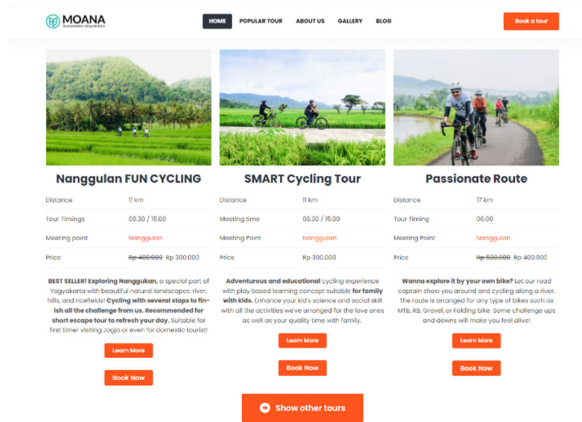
MOANA

HOME POPULAR TOUR ABOUT US GALLERY BLOG

Book a tour

Nanggulan FUN CYCLING

| Distance | 11 km |
|---|---|
| Tour Timings | 06.30 / 15.00 |
| Meeting point | Nanggulan |
| Price | ~~Rp 400.000~~ Rp 300.000 |

BEST SELLER! Exploring Nanggulan, a special part of Yogyakarta with beautiful natural landscapes: river, hills, and ricefields! Cycling with several stops to finish all the challenge from us. Recommended for short escape tour to refresh your day. Suitable for first timer visiting Jogja or even for domestic tourist!

Learn More

Book Now

SMART Cycling Tour

| Distance | 11 km |
|---|---|
| Meeting time | 06.30 / 15.00 |
| Meeting Point | Nanggulan |
| Price | Rp 300.000 |

Adventurous and educational cycling experience with play based learning concept suitable for family with kids. Enhance your kid's science and social skill with all the activities we've arranged for the love ones as well as your quality time with family.

Learn More

Book Now

Passionate Route

| Distance | 17 km |
|---|---|
| Tour Timing | 06.00 |
| Meeting Point | Nanggulan |
| Price | ~~Rp 500.000~~ Rp 400.000 |

Wanna explore it by your own bike? Let our road captain show you around and cycling along a river. The route is arranged for any type of bikes such as MTB, RB, Gravel, or Folding bike. Some challenge ups and downs will make you feel alive!

Learn More

Book Now

Show other tours